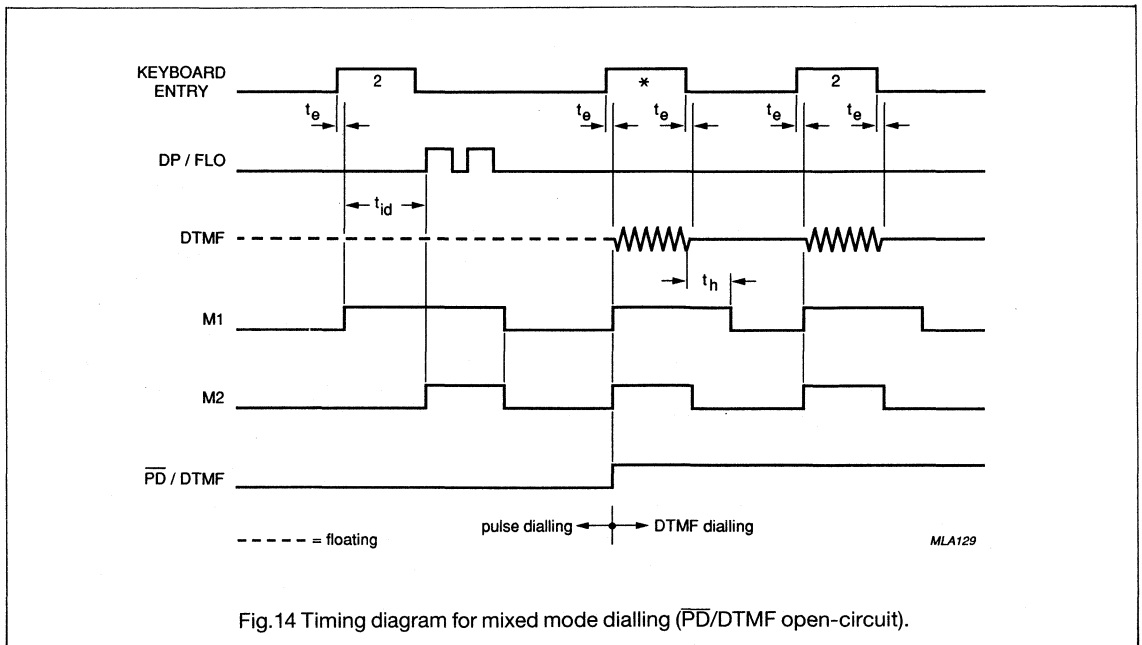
KEYBOARD ENTRY

2

*

2

$t_e$

$t_e$

$t_e$

$t_e$

$t_e$

DP / FLO

$t_{id}$

DTMF

$t_h$

M1

M2

$\overline{PD}$ / DTMF

- - - - = floating

pulse dialling

DTMF dialling

MLA129

Fig.14 Timing diagram for mixed mode dialling ($\overline{PD}$/DTMF open-circuit).